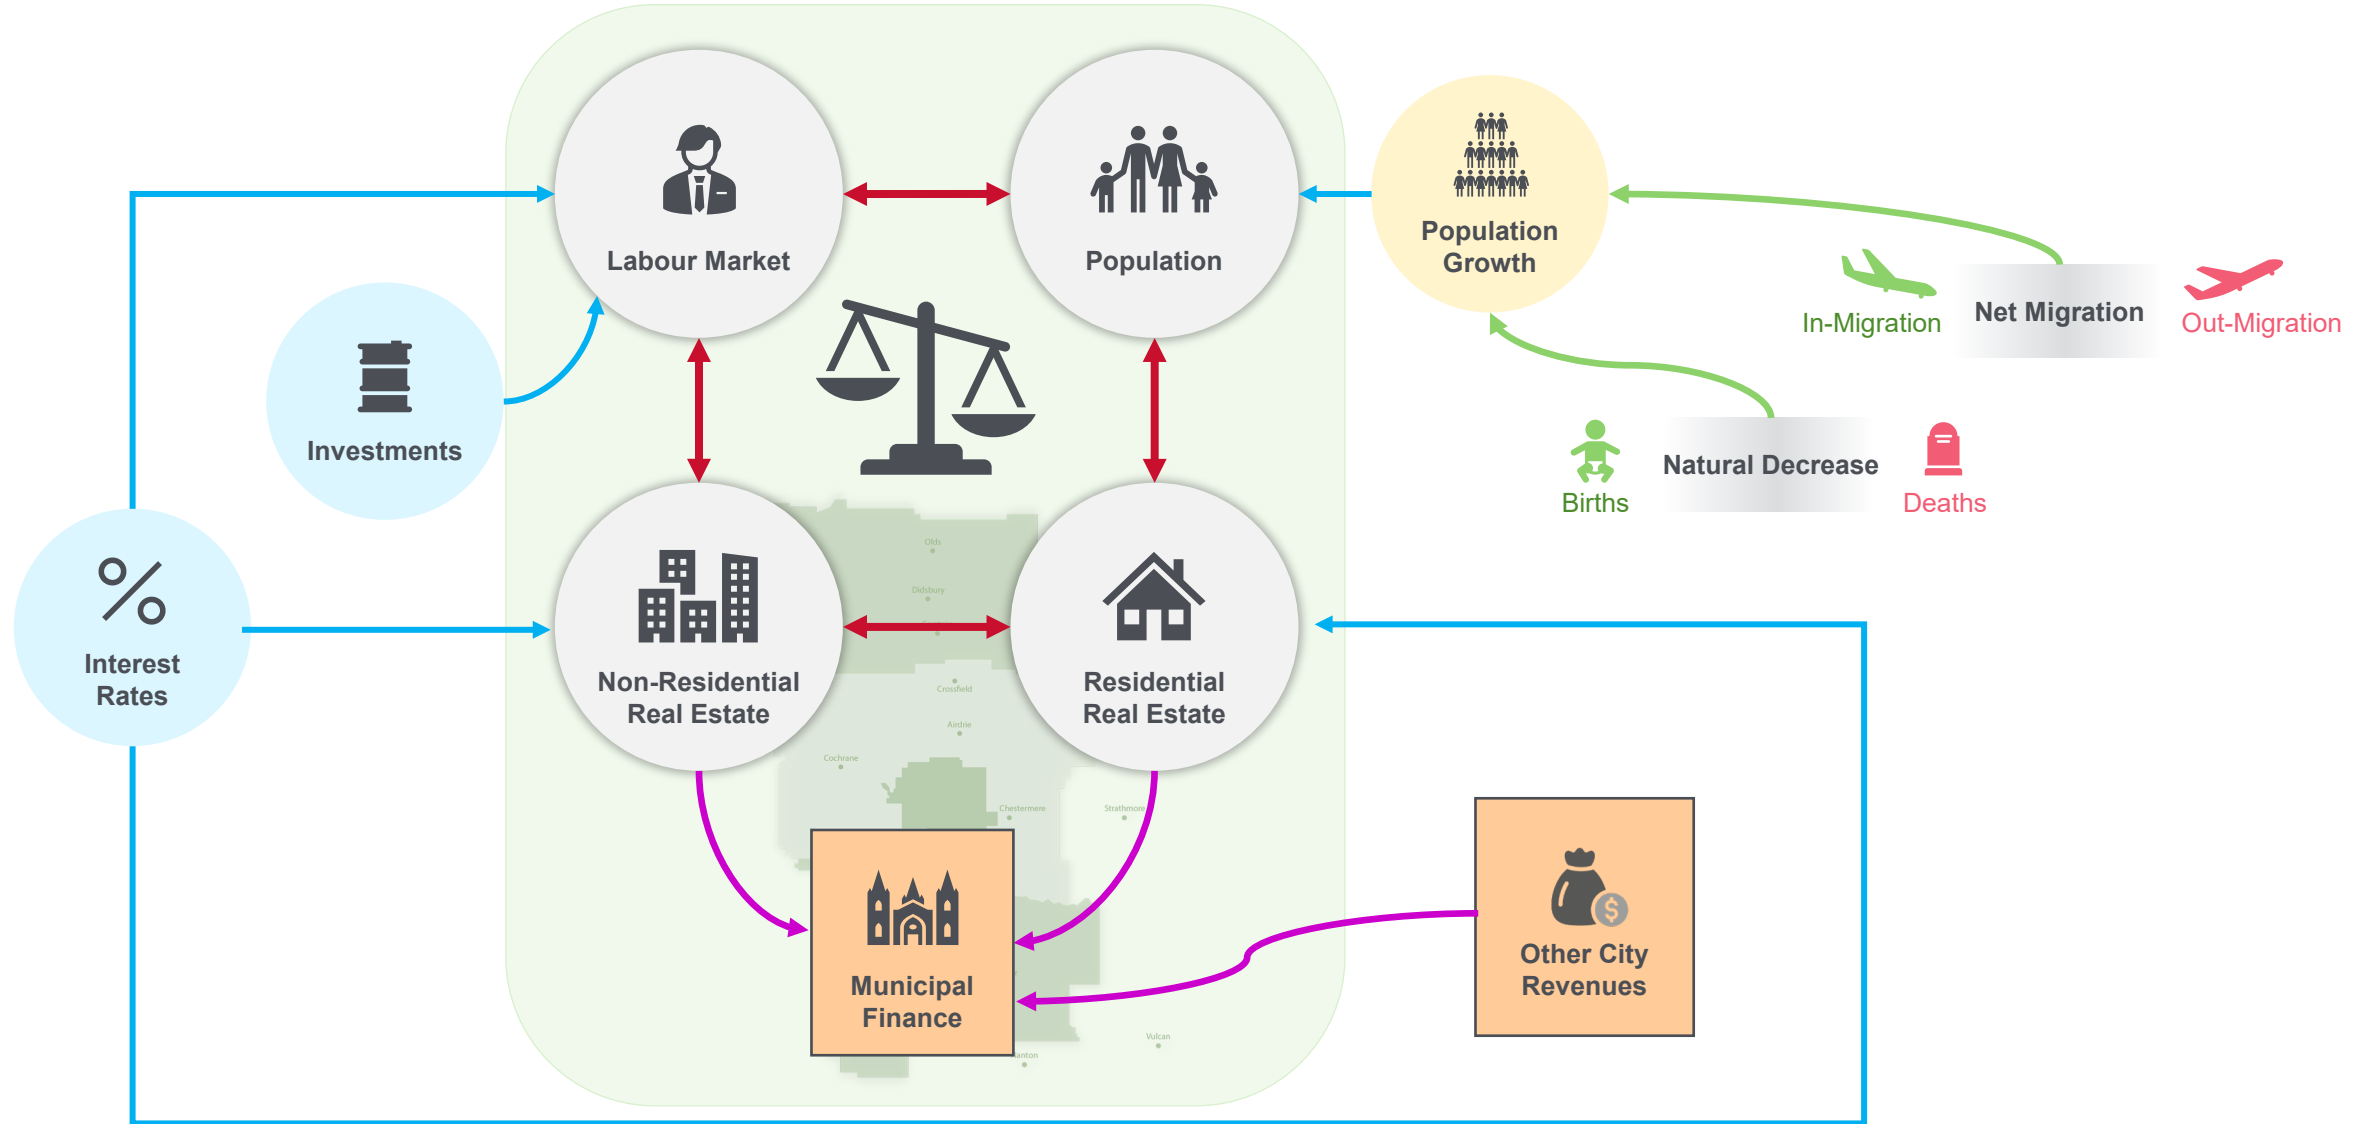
Labour Market

Population

Population Growth

In-Migration

Net Migration

Out-Migration

Investments

Births

Natural Decrease

Deaths

Interest Rates

Non-Residential Real Estate

Residential Real Estate

Olds

Didsbury

Crossfield

Airdrie

Cochrane

Chestermere

Strathmore

Municipal Finance

Other City Revenues

Vulcan

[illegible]anton